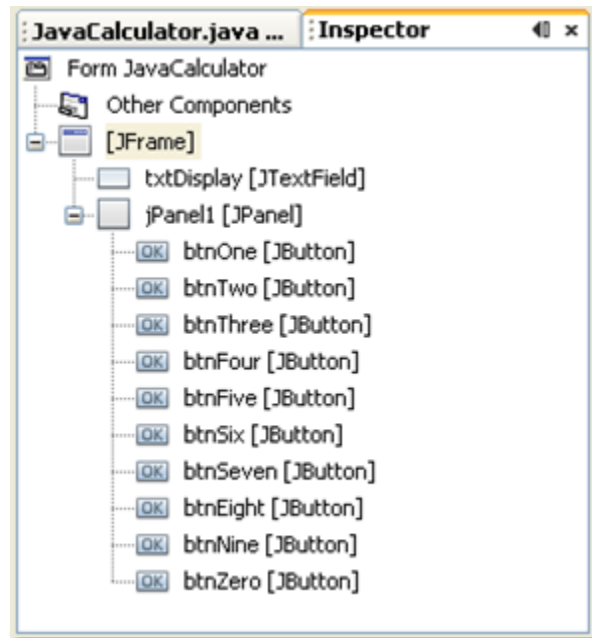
JavaCalculator.java ... | Inspector

Form JavaCalculator
Other Components
[JFrame]
txtDisplay [JTextField]
jPanel1 [JPanel]
OK btnOne [JButton]
OK btnTwo [JButton]
OK btnThree [JButton]
OK btnFour [JButton]
OK btnFive [JButton]
OK btnSix [JButton]
OK btnSeven [JButton]
OK btnEight [JButton]
OK btnNine [JButton]
OK btnZero [JButton]